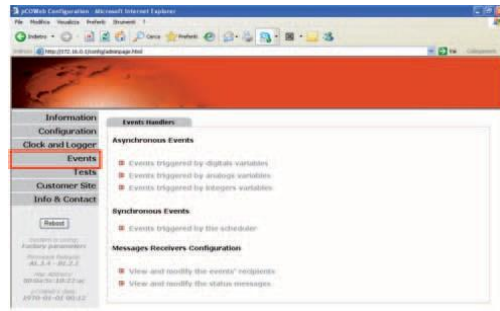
pCOWeb Configuration - Microsoft Internet Explorer
File Modifica Visualizza Preferiti Strumenti ?
Indietro Cerca Preferiti
Indirizzo http://172.16.0.1/config/adminpage.html Vai Collegamenti

Information
Configuration
Clock and Logger
Events
Tests
Customer Site
Info & Contact

Reboot

System is using: Factory parameters
Firmware Release: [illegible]
Mac Address: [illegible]
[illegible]

Events Handlers

Asynchronous Events

Events triggered by digitals variables
Events triggered by analogs variables
Events triggered by integers variables

Synchronous Events

Events triggered by the scheduler

Messages Receivers Configuration

View and modify the events' recipients
View and modify the status messages